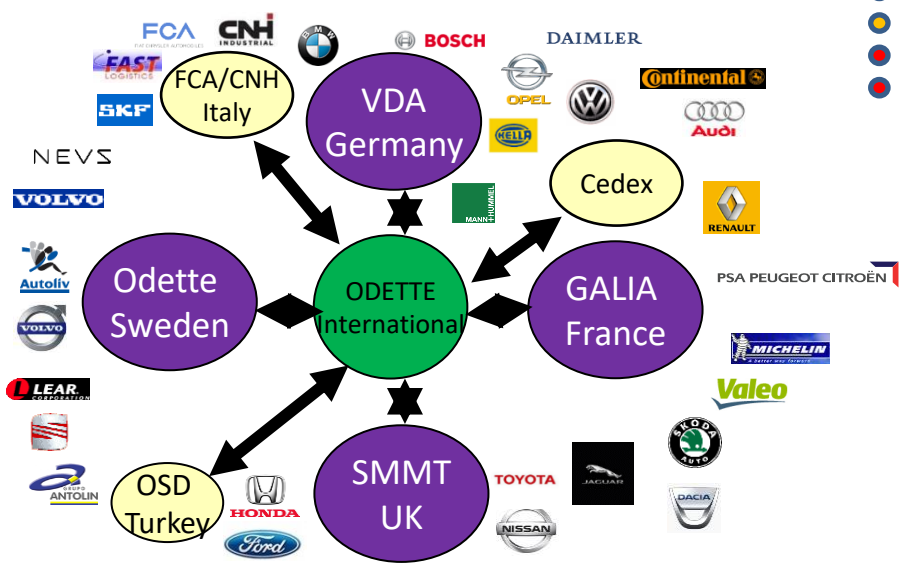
FCA
FIAT CHRYSLER AUTOMOBILES
CNH
INDUSTRIAL
BMW
BOSCH
DAIMLER
FAST
LOGISTICS
FCA/CNH
Italy
VDA
Germany
OPEL
Continental
SKF
Audi
HELLA
NEVS
Cedex
VOLVO
MANN+HUMMEL
RENAULT
Autoliv
Odette
Sweden
ODETTE
International
GALIA
France
PSA PEUGEOT CITROËN
VOLVO
MICHELIN
LEAR
CORPORATION
Valeo
SKODA
AUTO
GRUPO
ANTOLIN
OSD
Turkey
HONDA
Ford
SMMT
UK
TOYOTA
JAGUAR
NISSAN
DACIA